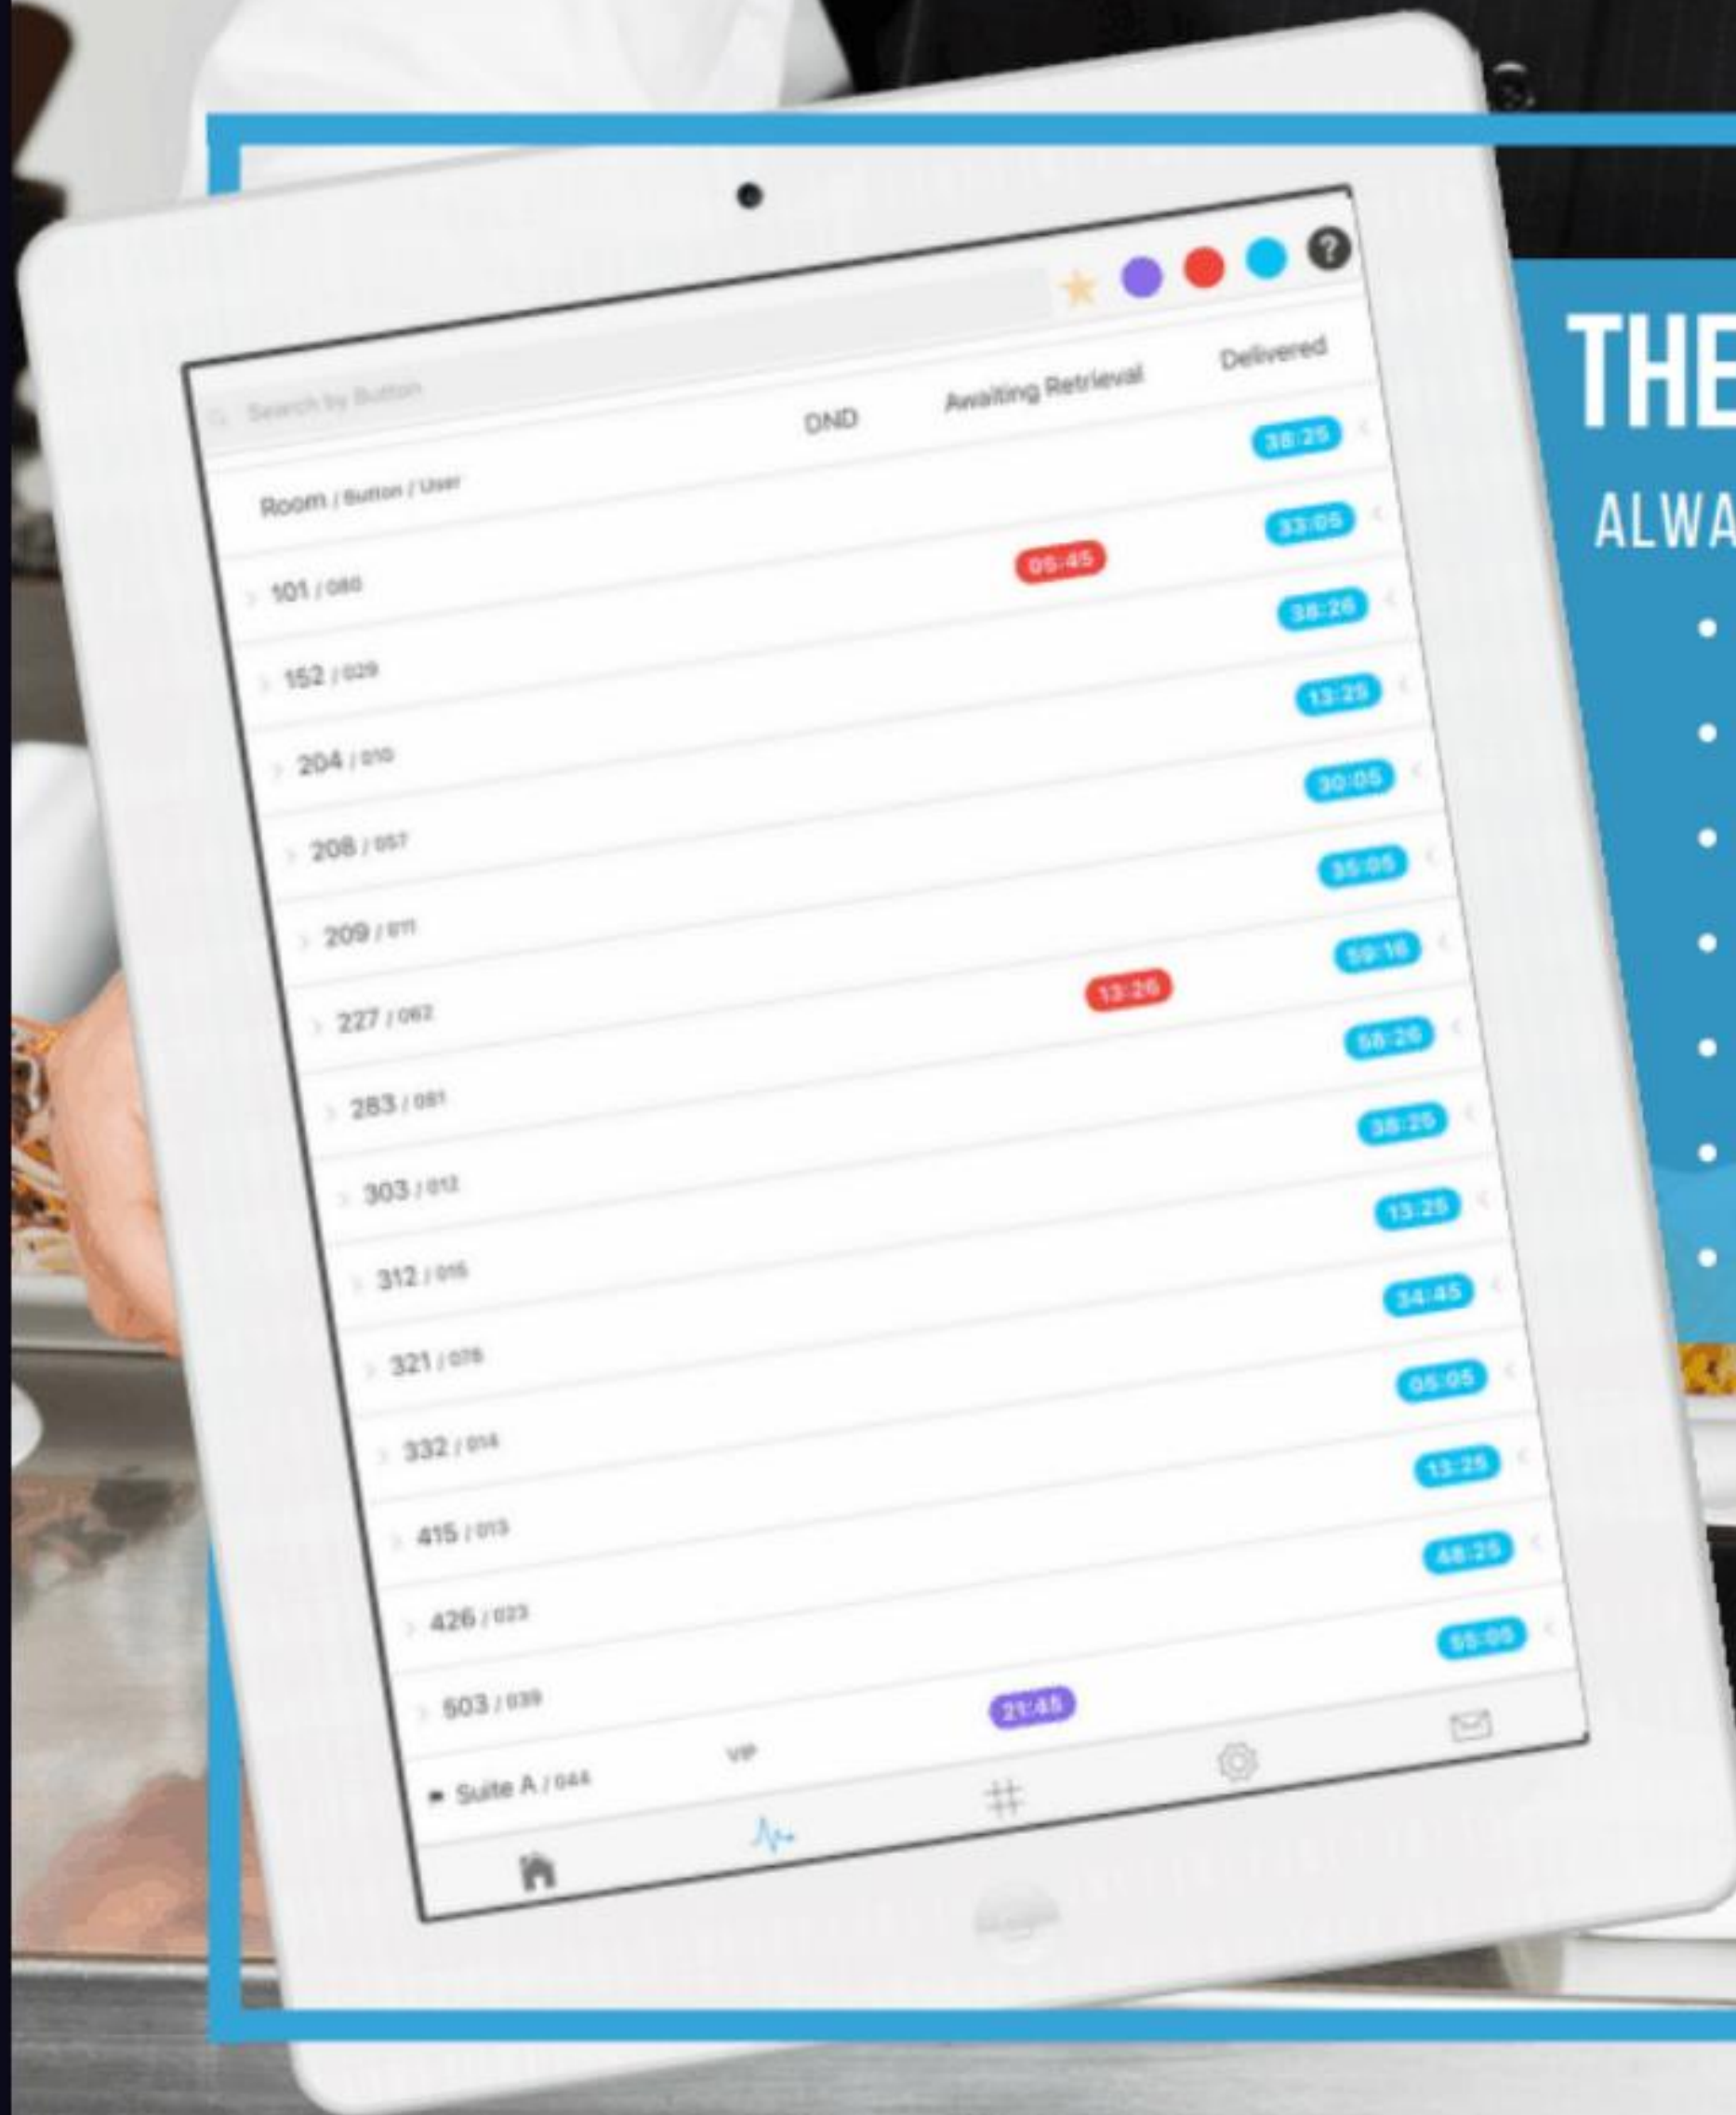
Search by Button

DND | Awaiting Retrieval | Delivered

Room / Button / User

| Room / Button / User | DND | Awaiting Retrieval | Delivered |
|---|---|---|---|
| 101 / 080 | | 05:45 | 38:25 |
| 152 / 029 | | | 33:05 |
| 204 / 010 | | | 38:26 |
| 208 / 057 | | | 13:25 |
| 209 / 011 | | | 30:05 |
| 227 / 062 | | 13:26 | 35:05 |
| 283 / 081 | | | 59:16 |
| 303 / 012 | | | 58:26 |
| 312 / 015 | | | 38:25 |
| 321 / 076 | | | 13:25 |
| 332 / 014 | | | 34:45 |
| 415 / 013 | | | 05:05 |
| 426 / 023 | | | 13:25 |
| 503 / 039 | | | 48:25 |
| Suite A / 044 | 21:45 | | 55:05 |

VIP

THE

ALWA